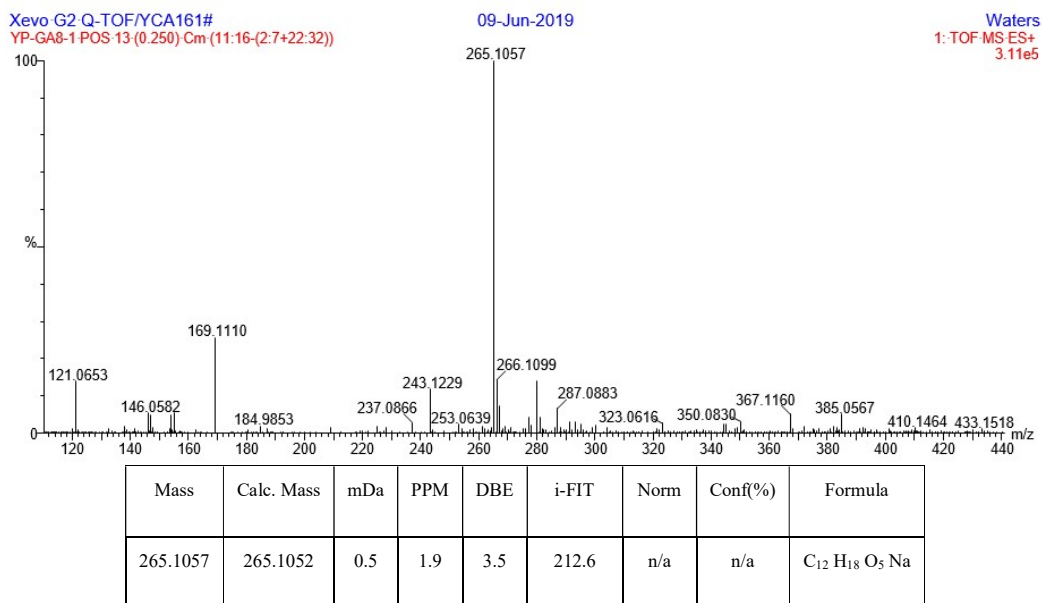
Xevo G2 Q-TOF/YCA161#
09-Jun-2019
Waters
YP-GA8-1 POS 13 (0.250) Cm (11:16-(2:7+22:32))
1: TOF MS ES+
3.11e5

100
%
0

265.1057
169.1110
121.0653
146.0582
184.9853
237.0866
243.1229
253.0639
266.1099
287.0883
323.0616
350.0830
367.1160
385.0567
410.1464
433.1518

120 140 160 180 200 220 240 260 280 300 320 340 360 380 400 420 440
m/z

| Mass | Calc. Mass | mDa | PPM | DBE | i-FIT | Norm | Conf(%) | Formula |
|---|---|---|---|---|---|---|---|---|
| 265.1057 | 265.1052 | 0.5 | 1.9 | 3.5 | 212.6 | n/a | n/a | $C_{12} H_{18} O_5 Na$ |